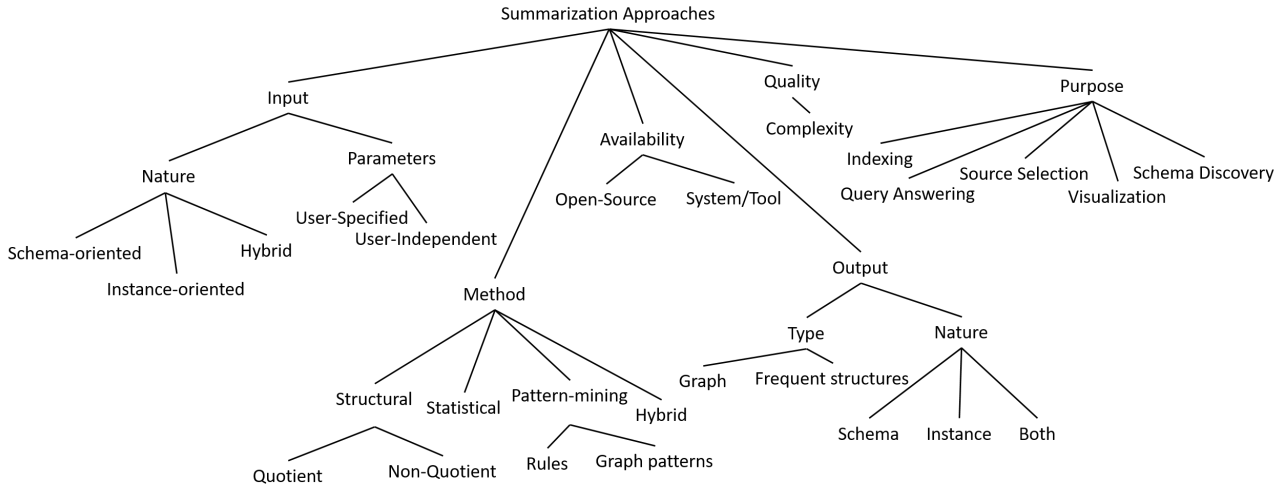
Summarization Approaches

Input

Nature

Schema-oriented

Instance-oriented

Hybrid

Parameters

User-Specified

User-Independent

Method

Structural

Quotient

Non-Quotient

Statistical

Pattern-mining

Rules

Graph patterns

Hybrid

Availability

Open-Source

System/Tool

Output

Type

Graph

Frequent structures

Nature

Schema

Instance

Both

Quality

Complexity

Purpose

Indexing

Query Answering

Source Selection

Visualization

Schema Discovery